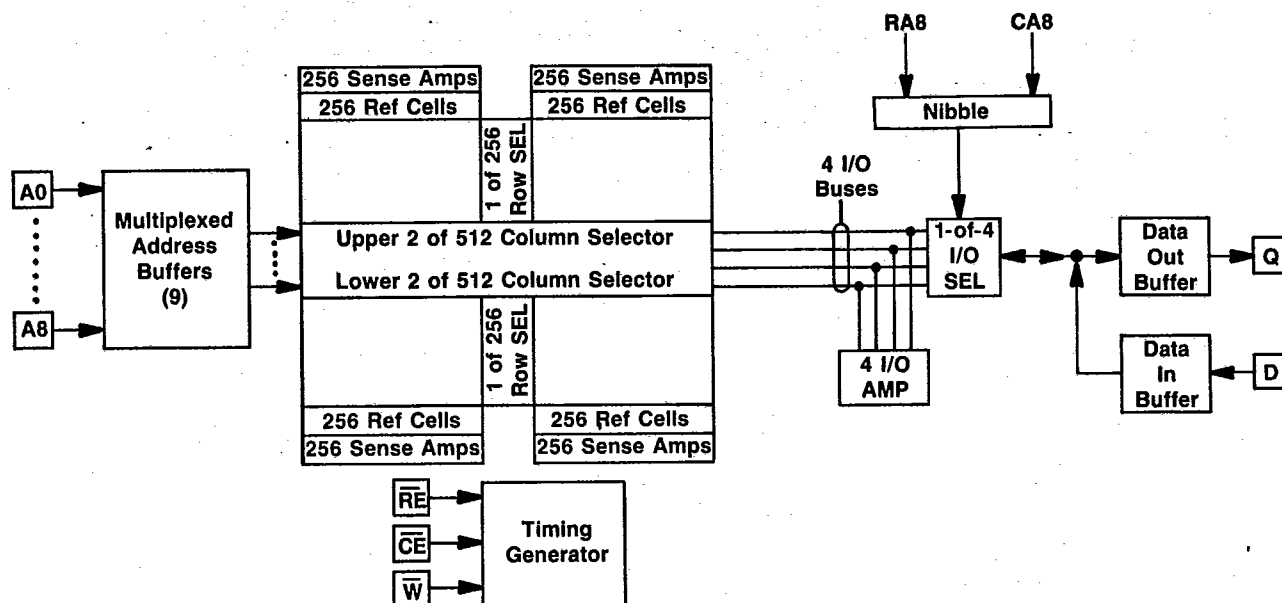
RA8

CA8

256 Sense Amps

256 Ref Cells

256 Sense Amps

256 Ref Cells

Nibble

1 of 256 Row SEL

4 I/O Buses

A0

A8

Multiplexed Address Buffers (9)

Upper 2 of 512 Column Selector

Lower 2 of 512 Column Selector

1-of-4 I/O SEL

Data Out Buffer

Q

1 of 256 Row SEL

4 I/O AMP

Data In Buffer

D

256 Ref Cells

256 Sense Amps

256 Ref Cells

256 Sense Amps

$\overline{RE}$

$\overline{CE}$

$\overline{W}$

Timing Generator